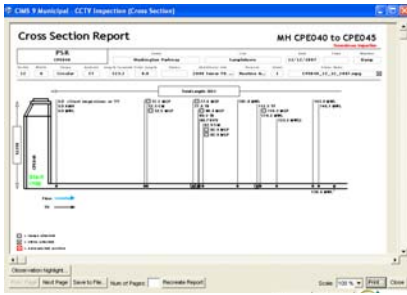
CMMS 9 Municipal - CCTV Inspection (Cross Section)

Cross Section Report

MH CPE040 to CPE045

PSR
CPE040

Washington Parkway

12/12/2007

Dump

10 | 8 | Circular | 27 | 323.2 | 0.0 | 2890 Sewer PE | Northern A. | 1 | CPE040_12_12_2007.mpg

Downstream 1027

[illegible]

Flow

Observation Highlight...

Next Page | Save to File... | Num of Pages: | Recreate Report

Scale: 100 % | Print | Close